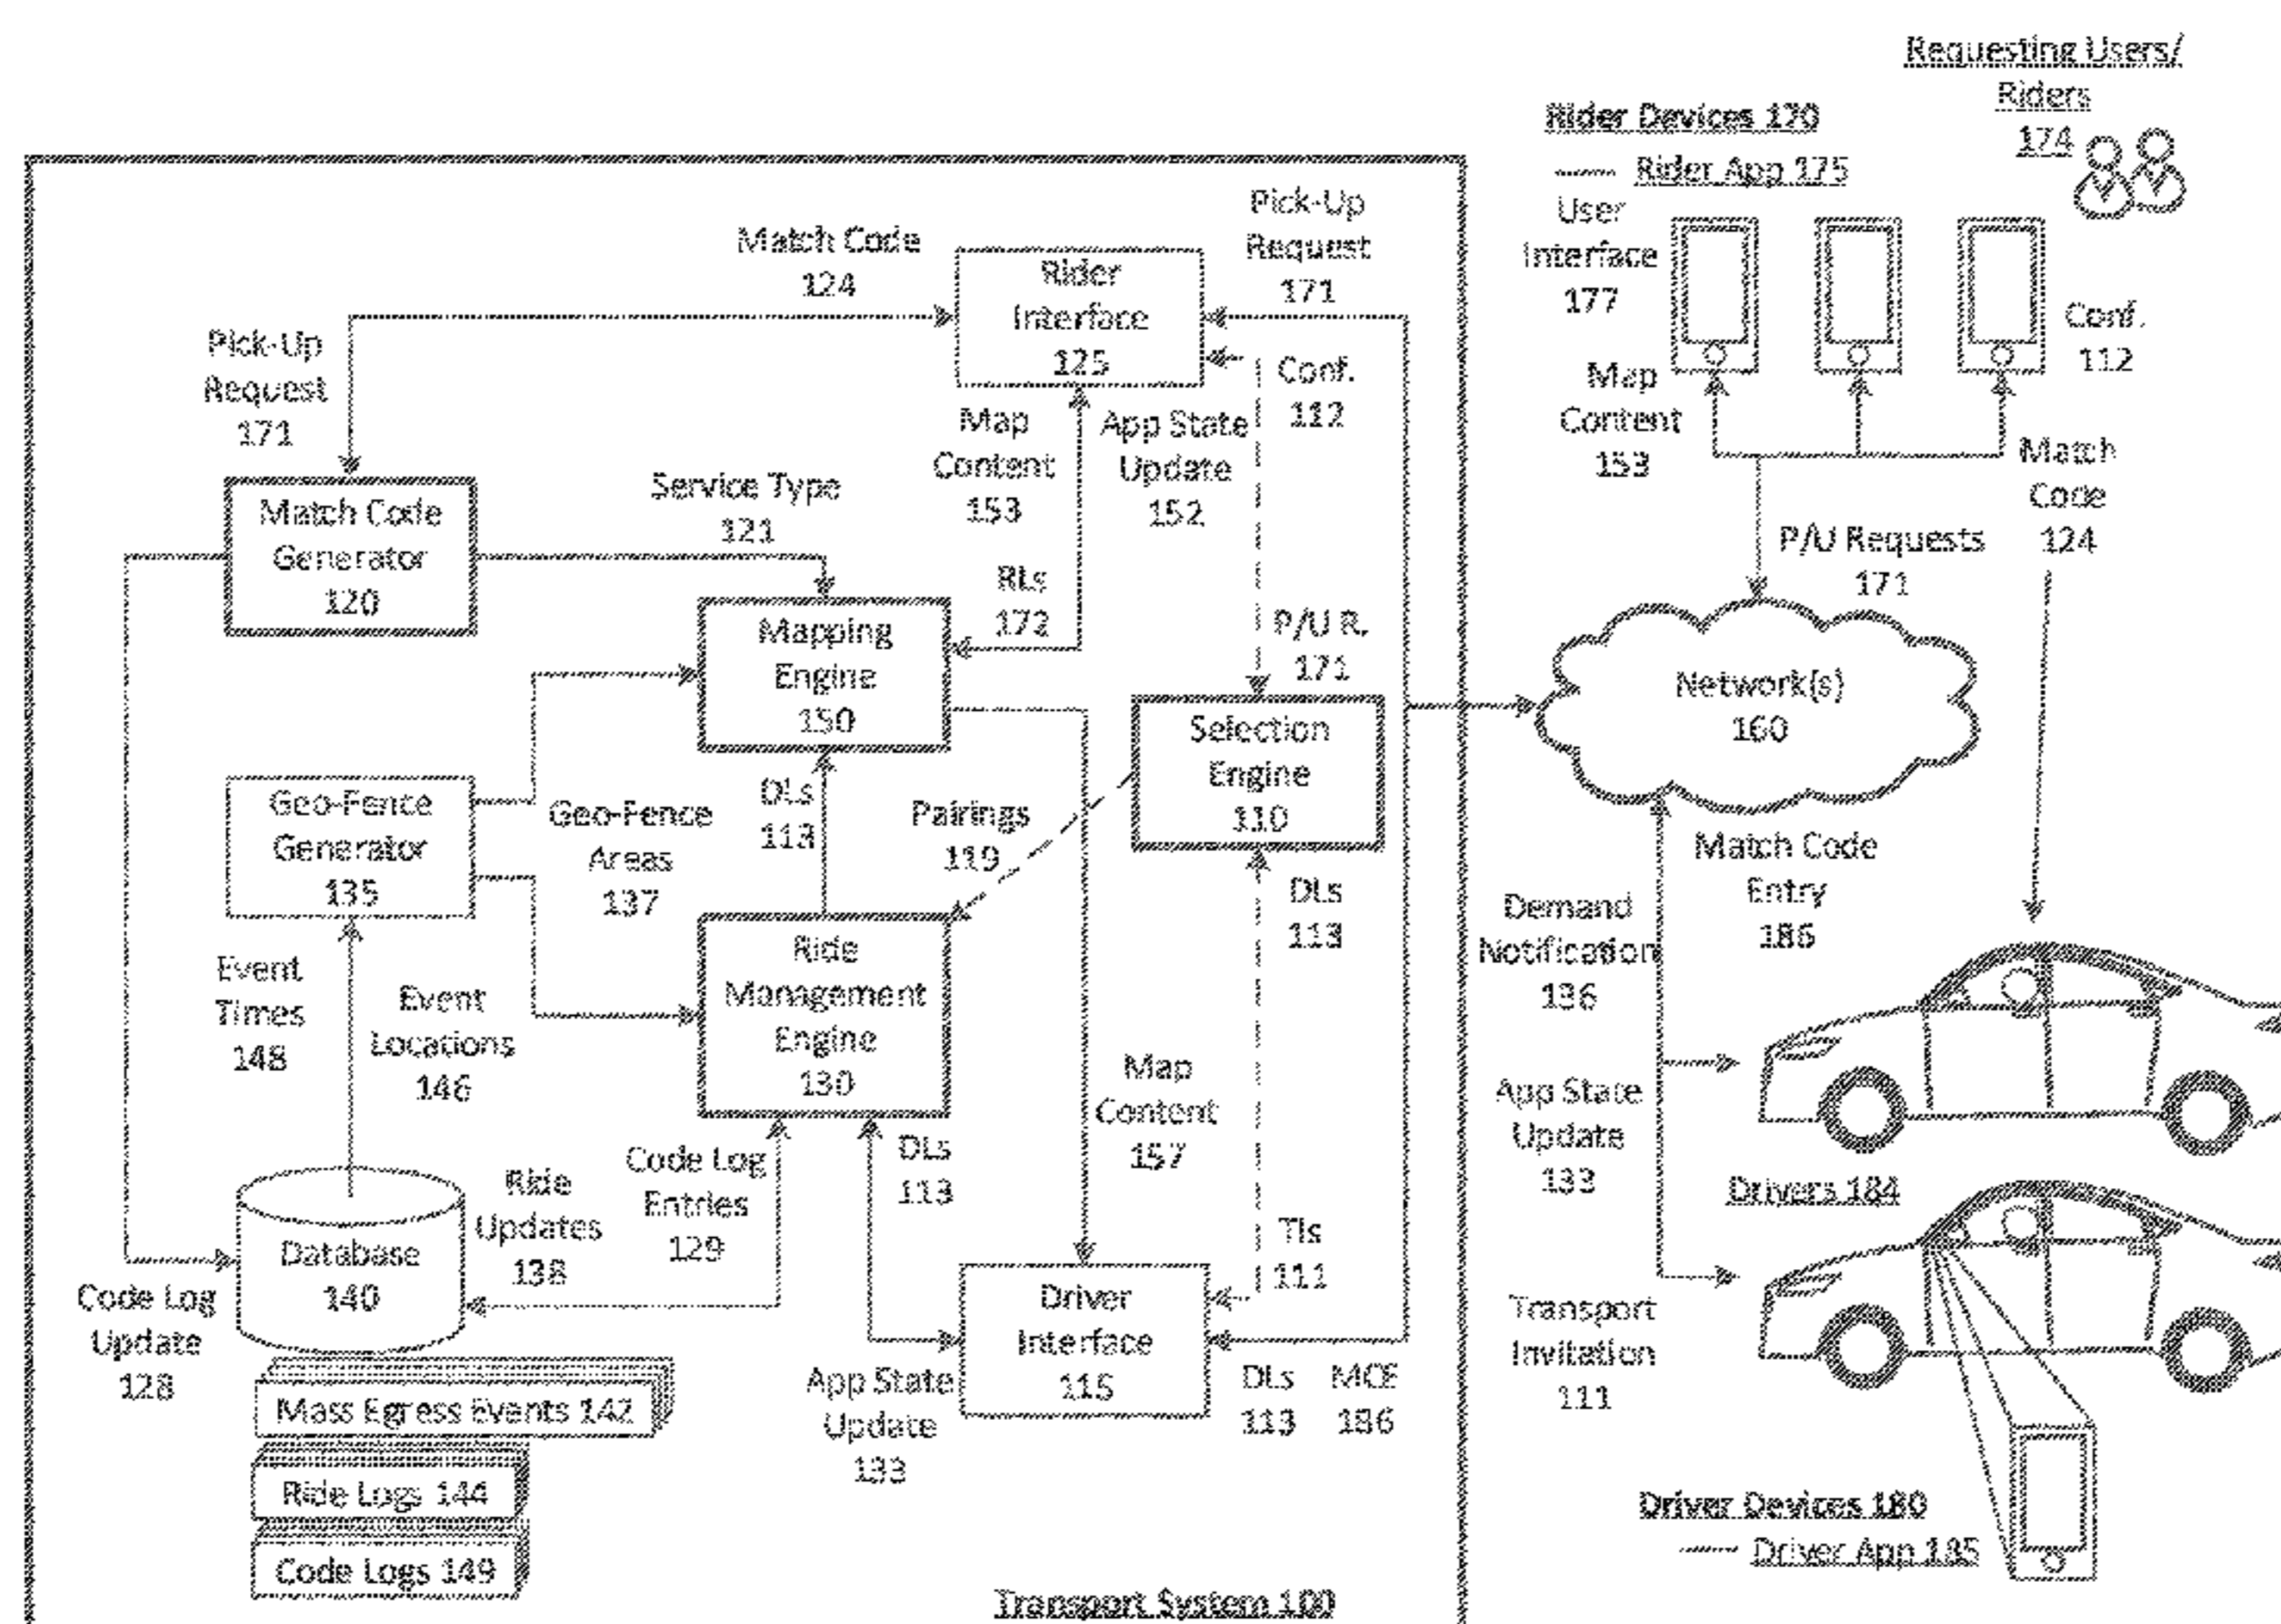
Requesting Users/ Riders 174

Rider Devices 170

Rider App 175

User Interface 177

Conf. 112

Map Content 153

Match Code 124

P/U Requests 171

Network(s) 160

Match Code 124

Pick-Up Request 171

Rider Interface 125

Conf. 112

Pick-Up Request 171

Map Content 153

App State Update 152

Match Code Generator 120

Service Type 121

RLs 172

Mapping Engine 150

P/U R. 171

Selection Engine 110

Geo-Fence Generator 135

Geo-Fence Areas 137

DLs 113

Pairings 119

DLs 113

Match Code Entry 186

Demand Notification 136

Event Times 148

Event Locations 146

Ride Management Engine 130

Map Content 157

App State Update 133

Drivers 184

Ride Updates 138

Code Log Entries 129

DLs 113

TIs 111

Database 140

Code Log Update 128

Driver Interface 115

Transport Invitation 111

Mass Egress Events 142

App State Update 133

DLs 113

MCE 186

Ride Logs 144

Code Logs 149

Driver Devices 180

Driver App 185

Transport System 100